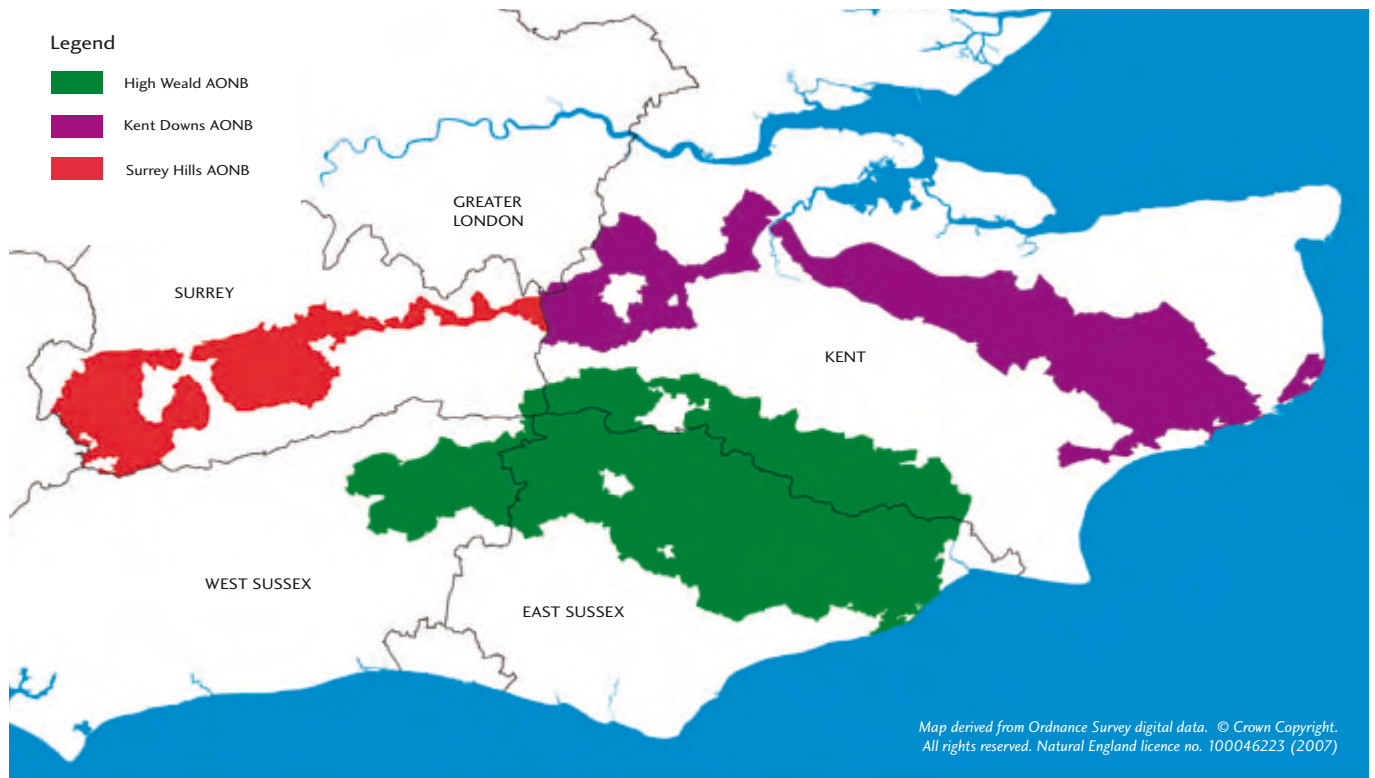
Legend

High Weald AONB

Kent Downs AONB

Surrey Hills AONB

GREATER LONDON

SURREY

KENT

WEST SUSSEX

EAST SUSSEX

Map derived from Ordnance Survey digital data. © Crown Copyright. All rights reserved. Natural England licence no. 100046223 (2007)